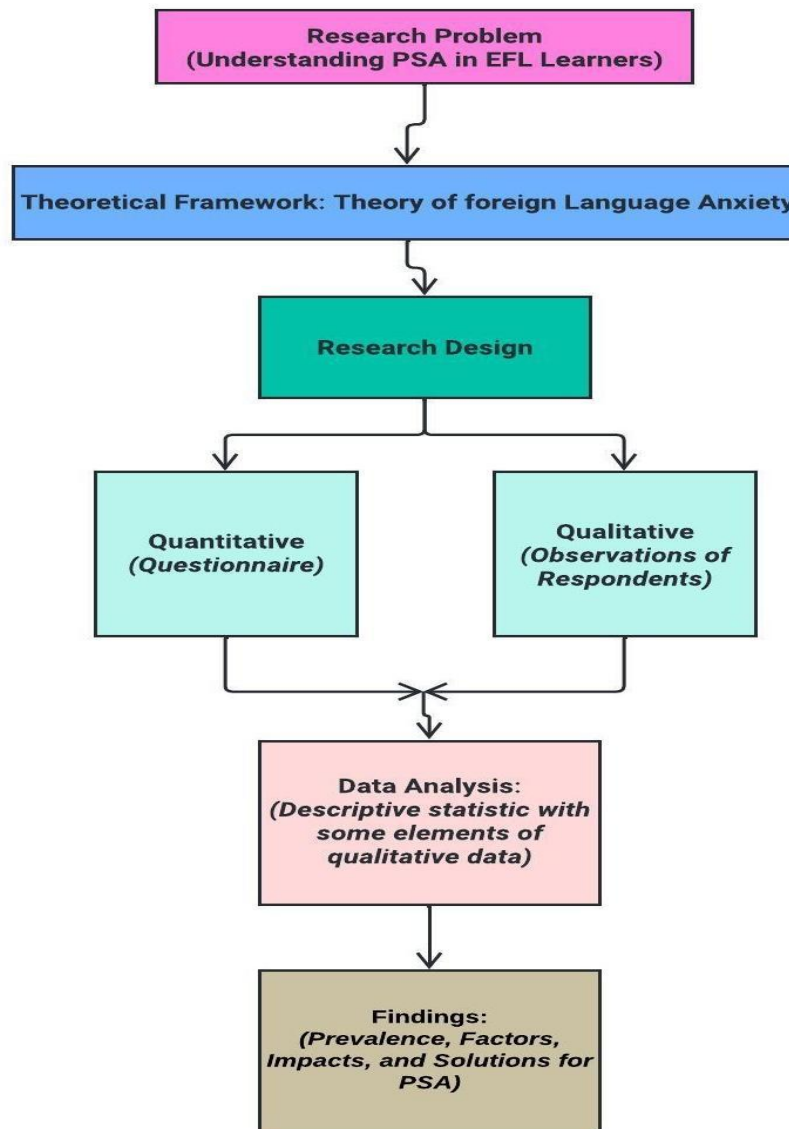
Research Problem
(Understanding PSA in EFL Learners)

Theoretical Framework: Theory of foreign Language Anxiety

Research Design

Quantitative
(Questionnaire)

Qualitative
(Observations of Respondents)

Data Analysis:
(Descriptive statistic with some elements of qualitative data)

Findings:
(Prevalence, Factors, Impacts, and Solutions for PSA)